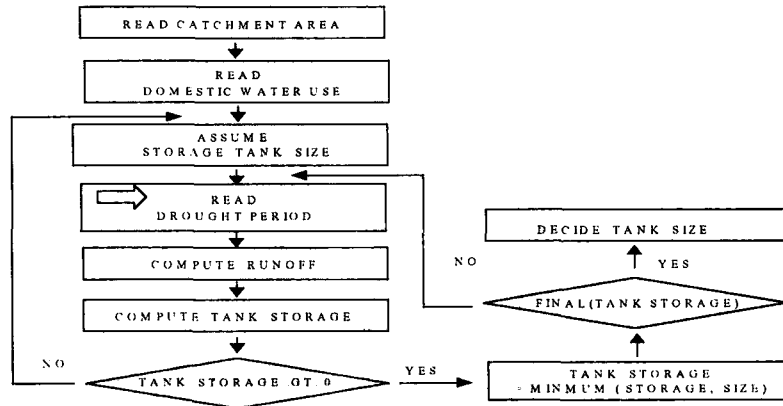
READ CATCHMENT AREA

READ
DOMESTIC WATER USE

ASSUME
STORAGE TANK SIZE

READ
DROUGHT PERIOD

COMPUTE RUNOFF

COMPUTE TANK STORAGE

NO

TANK STORAGE GT.0

YES

TANK STORAGE
= MINMUM (STORAGE, SIZE)

FINAL(TANK STORAGE)

NO

YES

DECIDE TANK SIZE